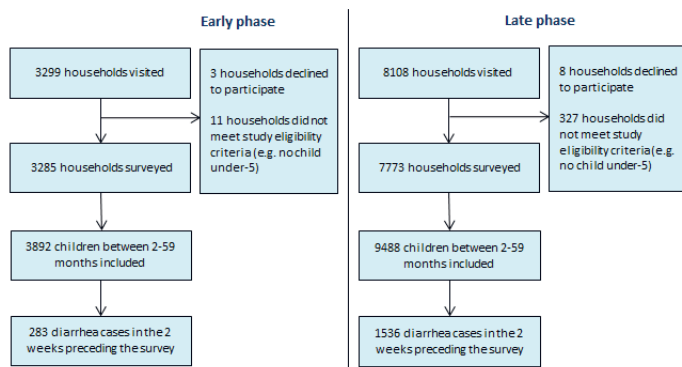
Early phase

3299 households visited

3 households declined to participate

11 households did not meet study eligibility criteria (e.g. no child under-5)

3285 households surveyed

3892 children between 2-59 months included

283 diarrhea cases in the 2 weeks preceding the survey

Late phase

8108 households visited

8 households declined to participate

327 households did not meet study eligibility criteria (e.g. no child under-5)

7773 households surveyed

9488 children between 2-59 months included

1536 diarrhea cases in the 2 weeks preceding the survey